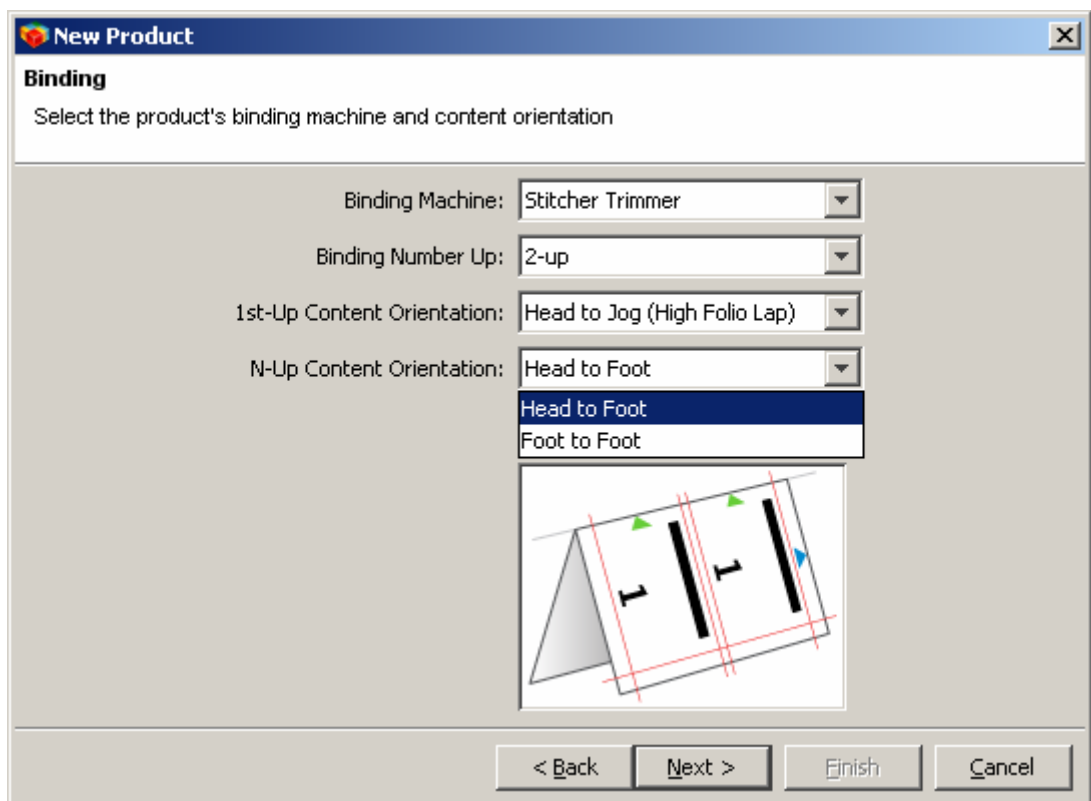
New Product

Binding

Select the product's binding machine and content orientation

Binding Machine: Stitcher Trimmer

Binding Number Up: 2-up

1st-Up Content Orientation: Head to Jog (High Folio Lap)

N-Up Content Orientation: Head to Foot

Head to Foot

Foot to Foot

1

1

< Back

Next >

Finish

Cancel